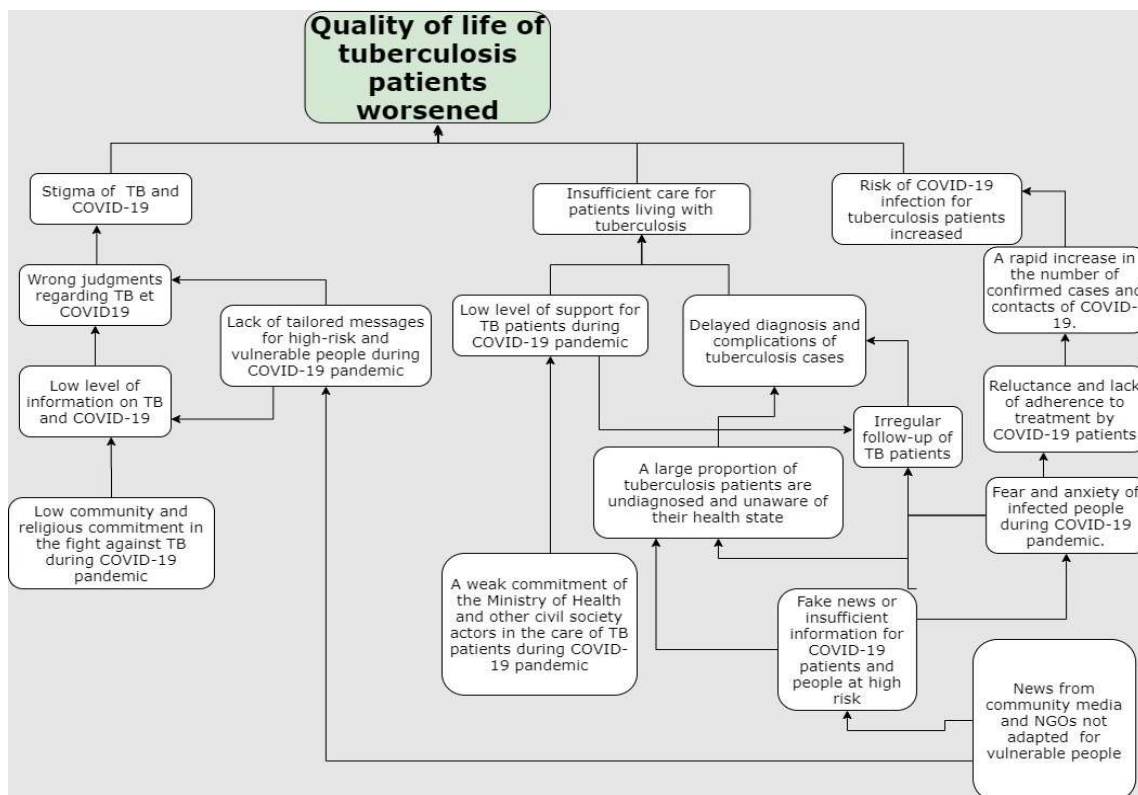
Quality of life of tuberculosis patients worsened

Stigma of TB and COVID-19

Insufficient care for patients living with tuberculosis

Risk of COVID-19 infection for tuberculosis patients increased

Wrong judgments regarding TB et COVID19

Lack of tailored messages for high-risk and vulnerable people during COVID-19 pandemic

Low level of support for TB patients during COVID-19 pandemic

Delayed diagnosis and complications of tuberculosis cases

A rapid increase in the number of confirmed cases and contacts of COVID-19.

Low level of information on TB and COVID-19

Reluctance and lack of adherence to treatment by COVID-19 patients

Irregular follow-up of TB patients

A large proportion of tuberculosis patients are undiagnosed and unaware of their health state

Fear and anxiety of infected people during COVID-19 pandemic.

Low community and religious commitment in the fight against TB during COVID-19 pandemic

A weak commitment of the Ministry of Health and other civil society actors in the care of TB patients during COVID-19 pandemic

Fake news or insufficient information for COVID-19 patients and people at high risk

News from community media and NGOs not adapted for vulnerable people